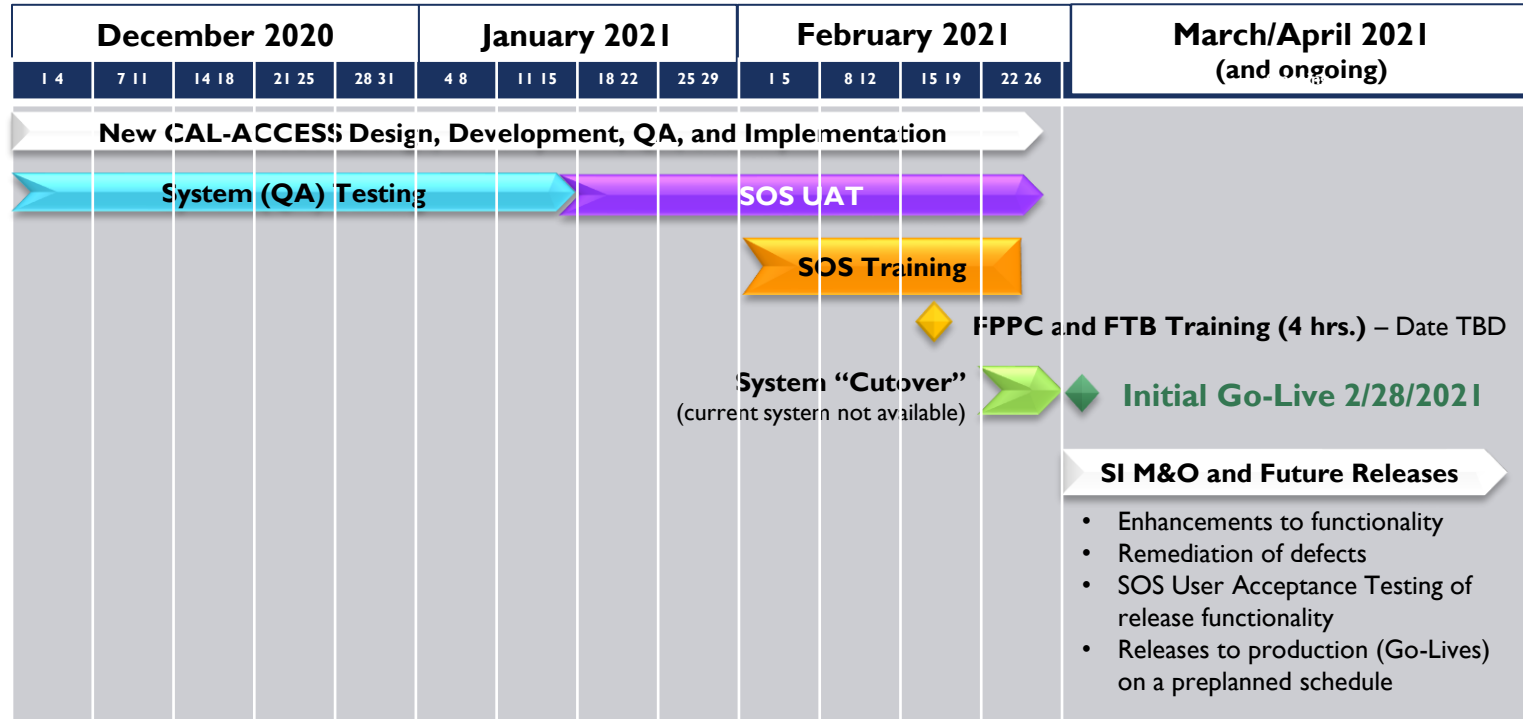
| December 2020 | | | | | January 2021 | | | | February 2021 | | | | March/April 2021 (and ongoing) |
|---|---|---|---|---|---|---|---|---|---|---|---|---|---|
| 1 4 | 7 11 | 14 18 | 21 25 | 28 31 | 4 8 | 11 15 | 18 22 | 25 29 | 1 5 | 8 12 | 15 19 | 22 26 | |

New CAL-ACCESS Design, Development, QA, and Implementation

System (QA) Testing

SOS UAT

SOS Training

FPPC and FTB Training (4 hrs.) – Date TBD

System "Cutover"
(current system not available)

Initial Go-Live 2/28/2021

SI M&O and Future Releases

• Enhancements to functionality
• Remediation of defects
• SOS User Acceptance Testing of release functionality
• Releases to production (Go-Lives) on a preplanned schedule